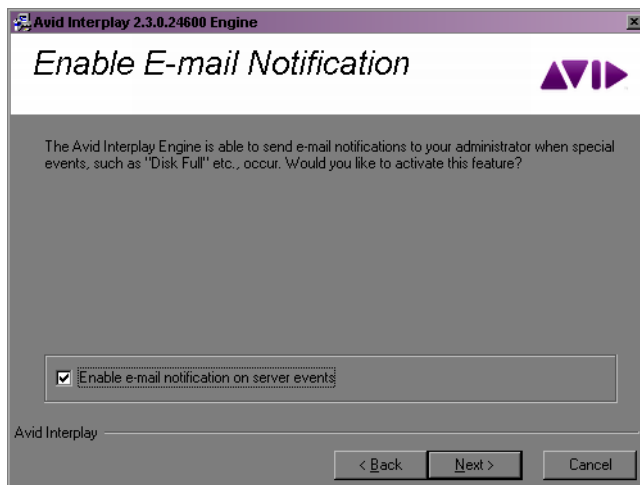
Avid Interplay 2.3.0.24600 Engine

Enable E-mail Notification

AVID

The Avid Interplay Engine is able to send e-mail notifications to your administrator when special events, such as "Disk Full" etc., occur. Would you like to activate this feature?

Enable e-mail notification on server events

Avid Interplay

< Back

Next >

Cancel